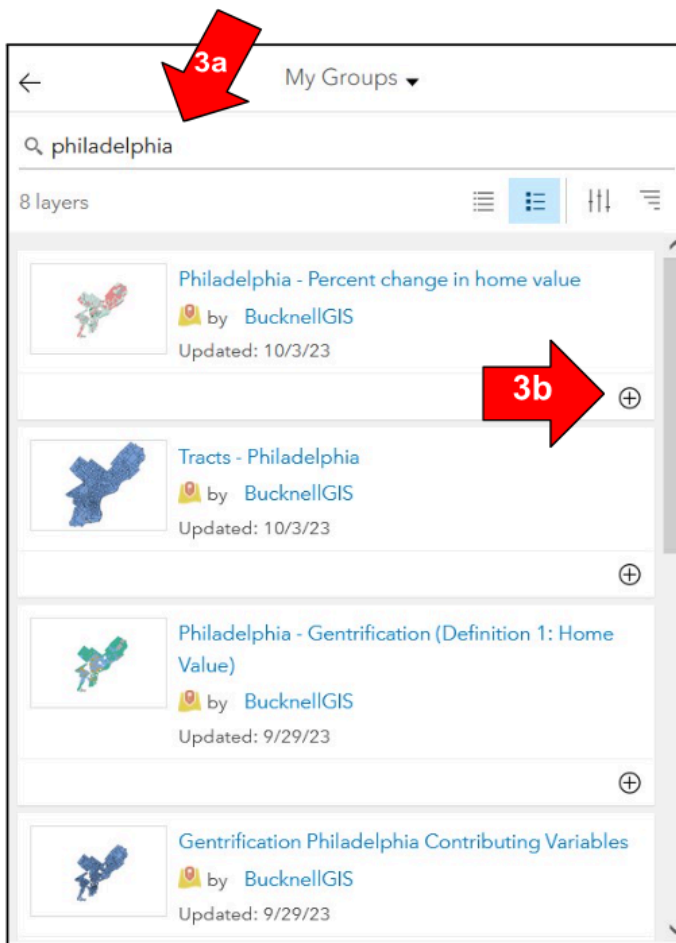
3a

My Groups

philadelphia

8 layers

Philadelphia - Percent change in home value
by BucknellGIS
Updated: 10/3/23

3b

Tracts - Philadelphia
by BucknellGIS
Updated: 10/3/23

Philadelphia - Gentrification (Definition 1: Home Value)
by BucknellGIS
Updated: 9/29/23

Gentrification Philadelphia Contributing Variables
by BucknellGIS
Updated: 9/29/23